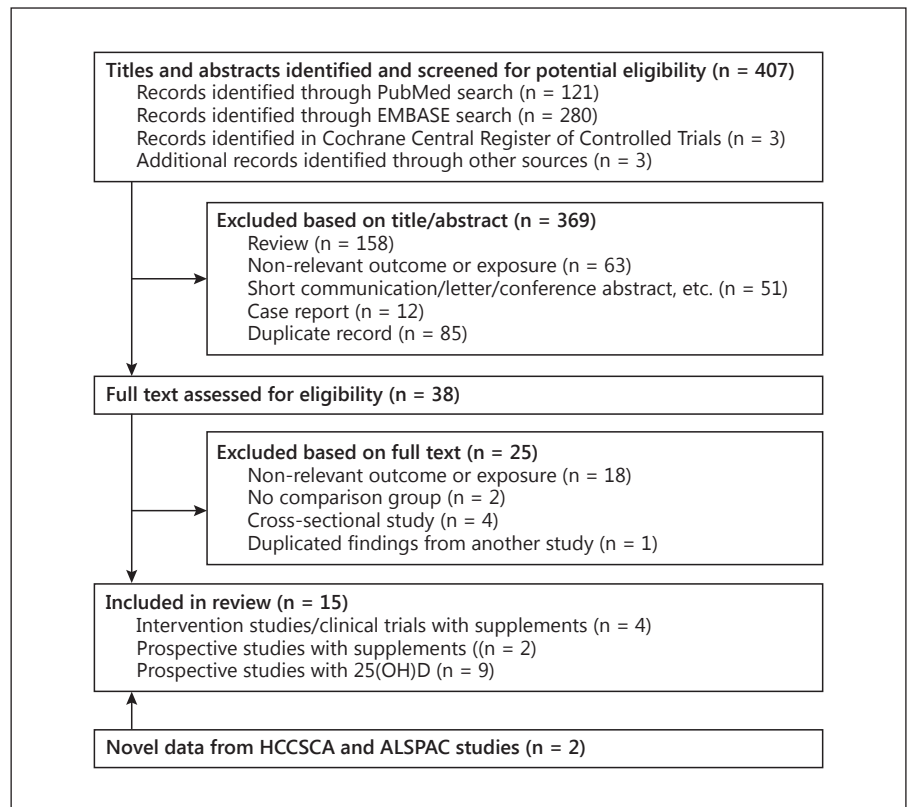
**Titles and abstracts identified and screened for potential eligibility (n = 407)**
Records identified through PubMed search (n = 121)
Records identified through EMBASE search (n = 280)
Records identified in Cochrane Central Register of Controlled Trials (n = 3)
Additional records identified through other sources (n = 3)

**Excluded based on title/abstract (n = 369)**
Review (n = 158)
Non-relevant outcome or exposure (n = 63)
Short communication/letter/conference abstract, etc. (n = 51)
Case report (n = 12)
Duplicate record (n = 85)

**Full text assessed for eligibility (n = 38)**

**Excluded based on full text (n = 25)**
Non-relevant outcome or exposure (n = 18)
No comparison group (n = 2)
Cross-sectional study (n = 4)
Duplicated findings from another study (n = 1)

**Included in review (n = 15)**
Intervention studies/clinical trials with supplements (n = 4)
Prospective studies with supplements ((n = 2)
Prospective studies with 25(OH)D (n = 9)

**Novel data from HCCSCA and ALSPAC studies (n = 2)**